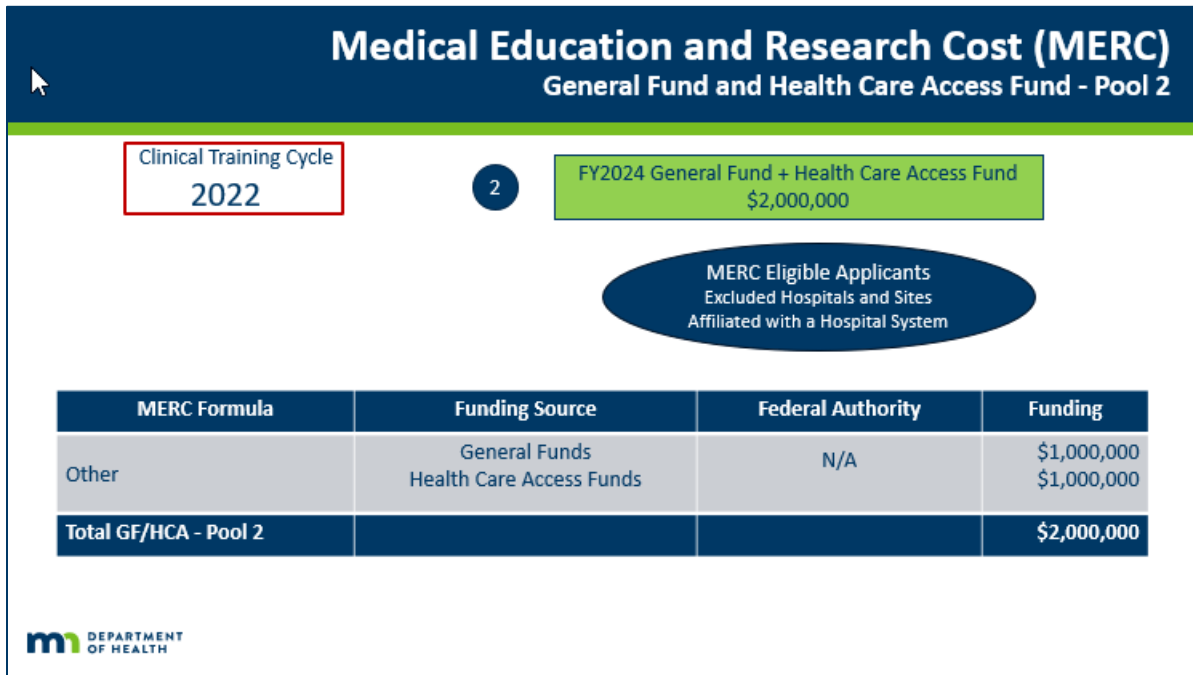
Medical Education and Research Cost (MERC)
General Fund and Health Care Access Fund - Pool 2

Clinical Training Cycle
2022

2

FY2024 General Fund + Health Care Access Fund
$2,000,000

MERC Eligible Applicants
Excluded Hospitals and Sites
Affiliated with a Hospital System

| MERC Formula | Funding Source | Federal Authority | Funding |
|---|---|---|---|
| Other | General Funds<br>Health Care Access Funds | N/A | $1,000,000<br>$1,000,000 |
| Total GF/HCA - Pool 2 | | | $2,000,000 |

mn DEPARTMENT OF HEALTH